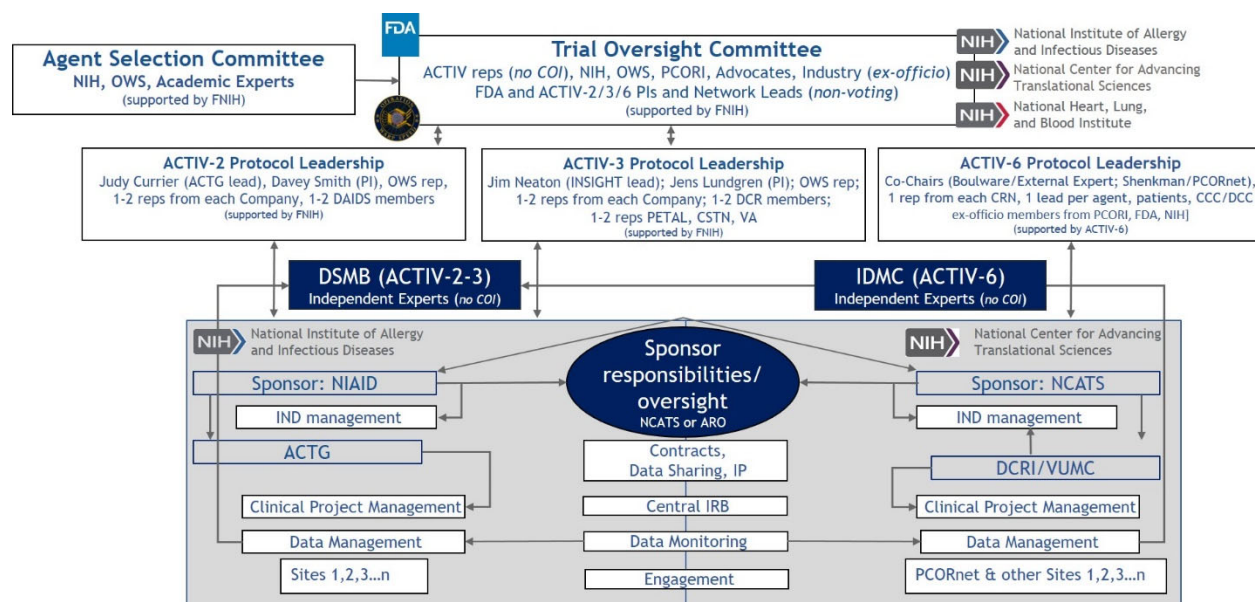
FDA

Agent Selection Committee
NIH, OWS, Academic Experts
(supported by FNIH)

Trial Oversight Committee
ACTIV reps (no COI), NIH, OWS, PCORI, Advocates, Industry (ex-officio)
FDA and ACTIV-2/3/6 PIs and Network Leads (non-voting)
(supported by FNIH)

NIH National Institute of Allergy and Infectious Diseases
NIH National Center for Advancing Translational Sciences
NIH National Heart, Lung, and Blood Institute

ACTIV-2 Protocol Leadership
Judy Currier (ACTG lead), Davey Smith (PI), OWS rep, 1-2 reps from each Company, 1-2 DAIDS members
(supported by FNIH)

ACTIV-3 Protocol Leadership
Jim Neaton (INSIGHT lead); Jens Lundgren (PI); OWS rep; 1-2 reps from each Company; 1-2 DCR members; 1-2 reps PETAL, CSTN, VA
(supported by FNIH)

ACTIV-6 Protocol Leadership
Co-Chairs (Boulware/External Expert; Shenkman/PCORnet), 1 rep from each CRN, 1 lead per agent, patients, CCC/DCC ex-officio members from PCORI, FDA, NIH]
(supported by ACTIV-6)

DSMB (ACTIV-2-3)
Independent Experts (no COI)

IDMC (ACTIV-6)
Independent Experts (no COI)

NIH National Institute of Allergy and Infectious Diseases

Sponsor responsibilities/ oversight
NCATS or ARO

NIH National Center for Advancing Translational Sciences

Sponsor: NIAID
IND management
ACTG
Clinical Project Management
Data Management
Sites 1,2,3…n

Contracts, Data Sharing, IP
Central IRB
Data Monitoring
Engagement

Sponsor: NCATS
IND management
DCRI/VUMC
Clinical Project Management
Data Management
PCORnet & other Sites 1,2,3…n